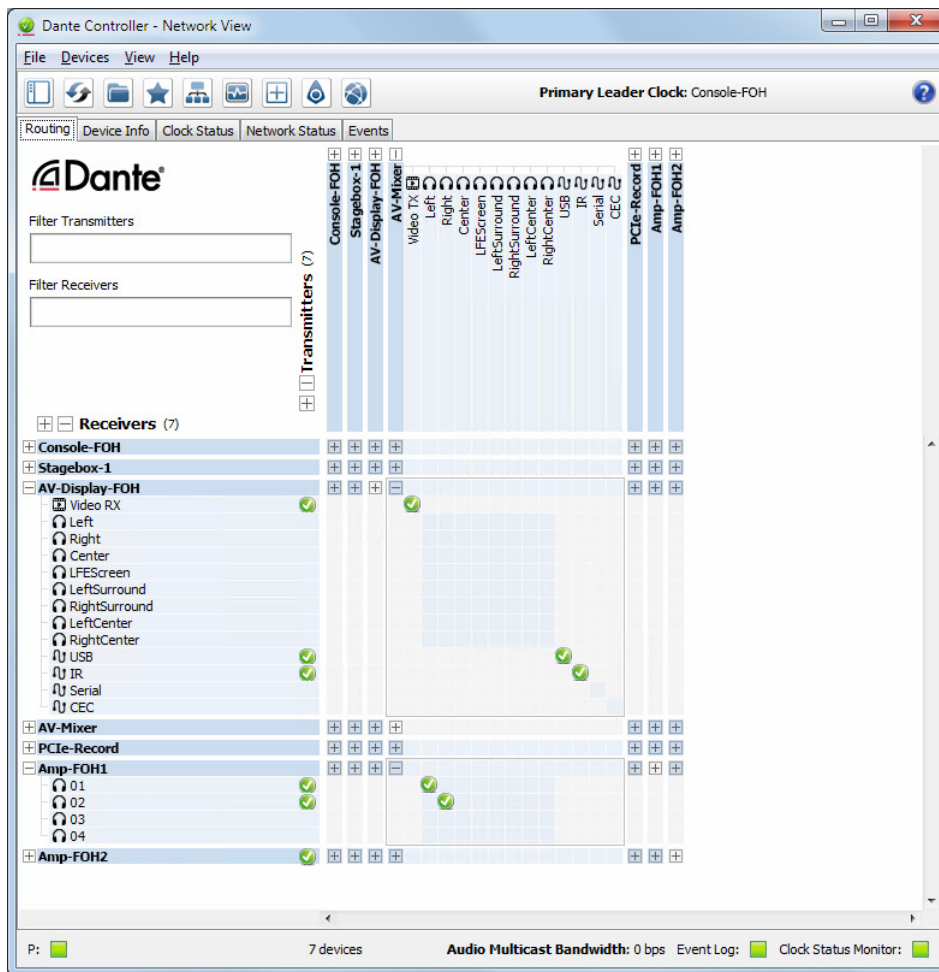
Dante Controller - Network View

File Devices View Help

Primary Leader Clock: Console-FOH

Routing | Device Info | Clock Status | Network Status | Events

Dante®

Filter Transmitters

Filter Receivers

Transmitters (7)

Console-FOH
Stagebox-1
AV-Display-FOH
AV-Mixer
Video TX
Left
Right
Center
LFEScreen
LeftSurround
RightSurround
LeftCenter
RightCenter
USB
IR
Serial
CEC
PCIe-Record
Amp-FOH1
Amp-FOH2

Receivers (7)

Console-FOH
Stagebox-1
AV-Display-FOH
Video RX
Left
Right
Center
LFEScreen
LeftSurround
RightSurround
LeftCenter
RightCenter
USB
IR
Serial
CEC
AV-Mixer
PCIe-Record
Amp-FOH1
01
02
03
04
Amp-FOH2

P:
7 devices
Audio Multicast Bandwidth: 0 bps
Event Log:
Clock Status Monitor: